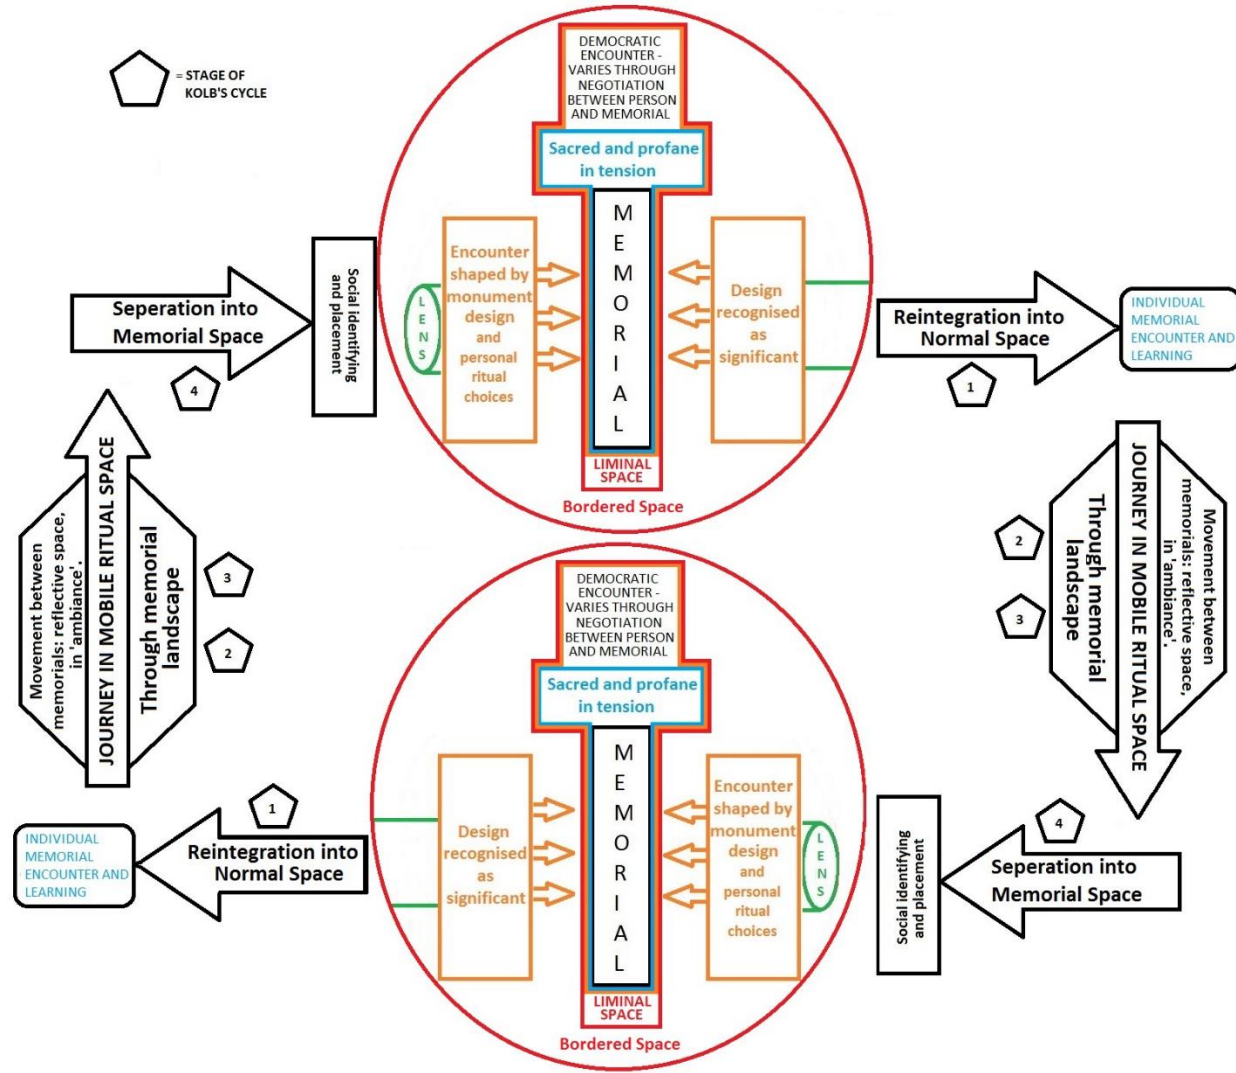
= STAGE OF KOLB'S CYCLE

DEMOCRATIC ENCOUNTER - VARIES THROUGH NEGOTIATION BETWEEN PERSON AND MEMORIAL

Sacred and profane in tension

MEMORIAL

Encounter shaped by monument design and personal ritual choices

LENS

Design recognised as significant

LIMINAL SPACE

Bordered Space

Social identifying and placement

Seperation into Memorial Space

4

Reintegration into Normal Space

1

INDIVIDUAL MEMORIAL ENCOUNTER AND LEARNING

JOURNEY IN MOBILE RITUAL SPACE

Movement between memorials: reflective space, in 'ambiance'.

Through memorial landscape

3

2

JOURNEY IN MOBILE RITUAL SPACE

Movement between memorials: reflective space, in 'ambiance'.

Through memorial landscape

2

3

DEMOCRATIC ENCOUNTER - VARIES THROUGH NEGOTIATION BETWEEN PERSON AND MEMORIAL

Sacred and profane in tension

MEMORIAL

Design recognised as significant

Encounter shaped by monument design and personal ritual choices

LENS

LIMINAL SPACE

Bordered Space

1

Reintegration into Normal Space

INDIVIDUAL MEMORIAL ENCOUNTER AND LEARNING

4

Social identifying and placement

Seperation into Memorial Space